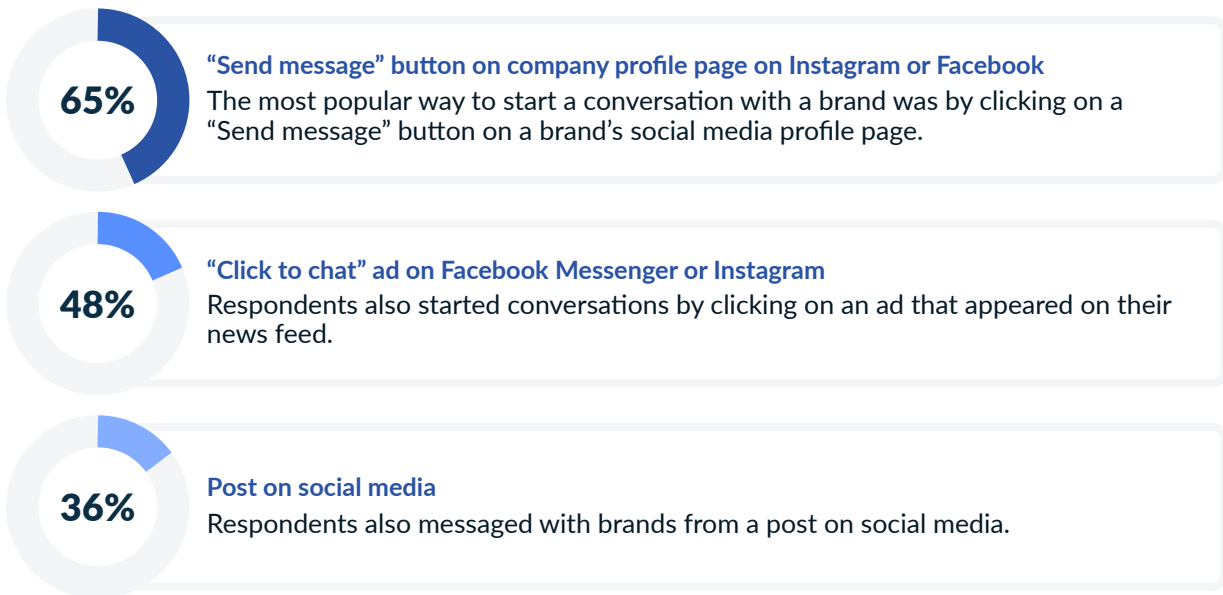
65%

“Send message” button on company profile page on Instagram or Facebook

The most popular way to start a conversation with a brand was by clicking on a “Send message” button on a brand’s social media profile page.

48%

“Click to chat” ad on Facebook Messenger or Instagram

Respondents also started conversations by clicking on an ad that appeared on their news feed.

36%

Post on social media

Respondents also messaged with brands from a post on social media.